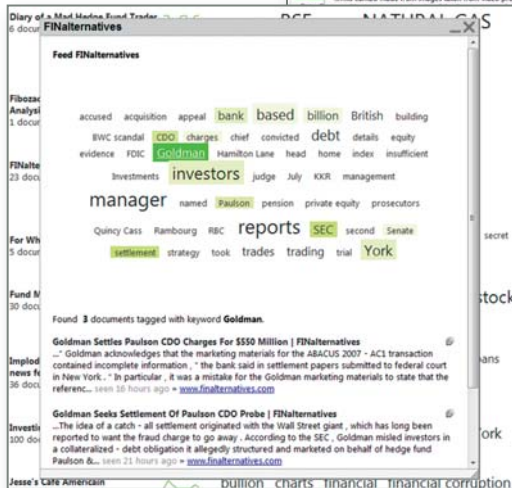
Diary of a Mad Hedge Fund Trader
6 docu

FINalternatives

Feed FINalternatives

accused acquisition appeal bank based billion British building BWC scandal CDO charges chief convicted debt details equity evidence FDIC Goldman Hamilton Lane head home index insufficient Investments investors judge July KKR management manager named Paulson pension private equity prosecutors Quincy Cass Rambourg RBC reports SEC second Senate settlement strategy took trades trading trial York

Found 3 documents tagged with keyword Goldman.

Goldman Settles Paulson CDO Charges For $550 Million | FINalternatives
..." Goldman acknowledges that the marketing materials for the ABACUS 2007 - AC1 transaction contained incomplete information , " the bank said in settlement papers submitted to federal court in New York . " In particular , it was a mistake for the Goldman marketing materials to state that the referenc... seen 16 hours ago » www.finalternatives.com

Goldman Seeks Settlement Of Paulson CDO Probe | FINalternatives
...The idea of a catch - all settlement originated with the Wall Street giant , which has long been reported to want the fraud charge to go away . According to the SEC , Goldman misled investors in a collateralized - debt obligation it allegedly structured and marketed on behalf of hedge fund Paulson &... seen 21 hours ago » www.finalternatives.com

Fiboza
Analysi
1 docu

FINalte
23 docu

For Wh
5 docu

Fund M
30 docu

Implod
news fe
36 docu

Investi
100 do

Jesse's Cafe Americain

BSE NATURAL GAS
secret
stock
ans
York
bullion charts financial financial corruption